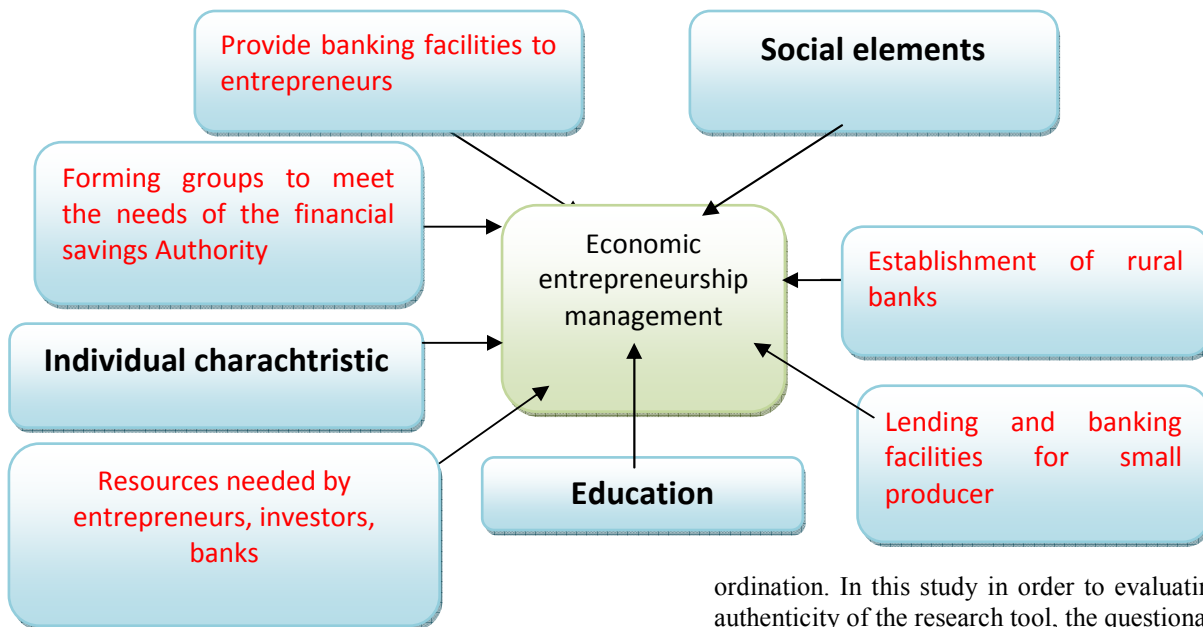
Provide banking facilities to entrepreneurs

Social elements

Forming groups to meet the needs of the financial savings Authority

Economic entrepreneurship management

Establishment of rural banks

Individual charachtristic

Lending and banking facilities for small producer

Resources needed by entrepreneurs, investors, banks

Education

ordination. In this study in order to evaluatin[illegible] authenticity of the research tool, the questiona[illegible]